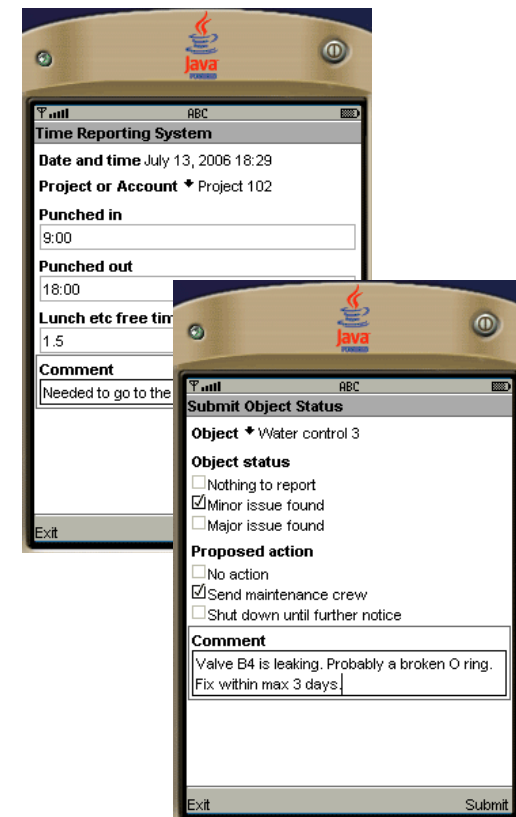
Java POWERED

ABC

Time Reporting System

Date and time July 13, 2006 18:29

Project or Account Project 102

Punched in

9:00

Punched out

18:00

Lunch etc free tim

1.5

Comment

Needed to go to the

Exit

Java POWERED

ABC

Submit Object Status

Object Water control 3

Object status

Nothing to report

☑ Minor issue found

Major issue found

Proposed action

No action

☑ Send maintenance crew

Shut down until further notice

Comment

Valve B4 is leaking. Probably a broken O ring. Fix within max 3 days.

Exit

Submit